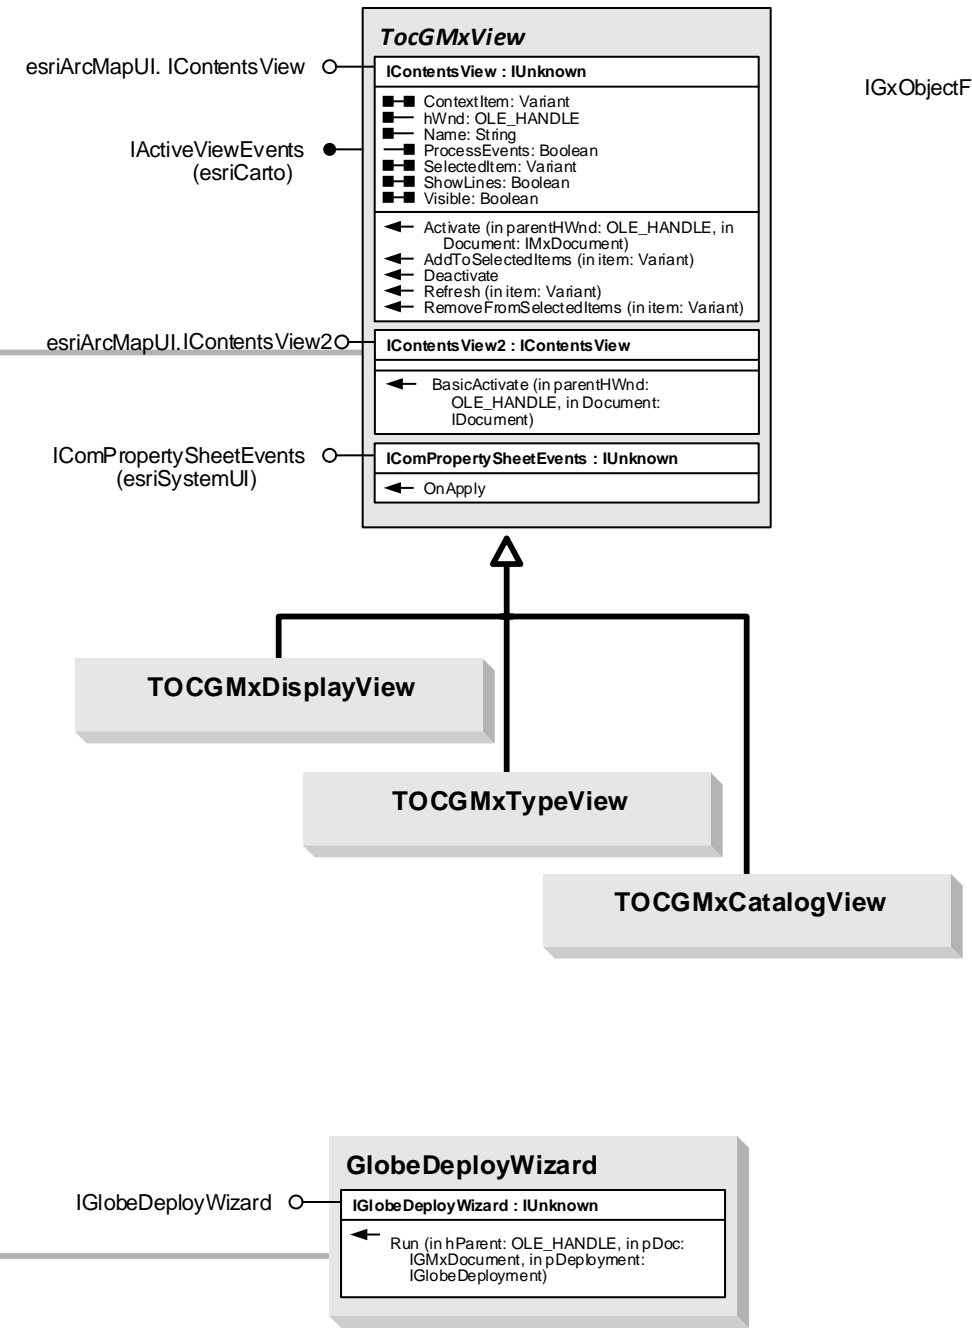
TocGMxView

esriArcMapUI. IContentsView

IContentsView : IUnknown

ContextItem: Variant
hWnd: OLE_HANDLE
Name: String
ProcessEvents: Boolean
SelectedItem: Variant
ShowLines: Boolean
Visible: Boolean

Activate (in parentHWnd: OLE_HANDLE, in Document: IMxDocument)
AddToSelectedItems (in item: Variant)
Deactivate
Refresh (in item: Variant)
RemoveFromSelectedItems (in item: Variant)

IActiveViewEvents (esriCarto)

IGxObjectF

esriArcMapUI.IContentsView2

IContentsView2 : IContentsView

BasicActivate (in parentHWnd: OLE_HANDLE, in Document: IDocument)

IComPropertySheetEvents (esriSystemUI)

IComPropertySheetEvents : IUnknown

OnApply

TOCGMxDisplayView

TOCGMxTypeView

TOCGMxCatalogView

GlobeDeployWizard

IGlobeDeployWizard

IGlobeDeployWizard : IUnknown

Run (in hParent: OLE_HANDLE, in pDoc: IGMxDocument, in pDeployment: IGlobeDeployment)